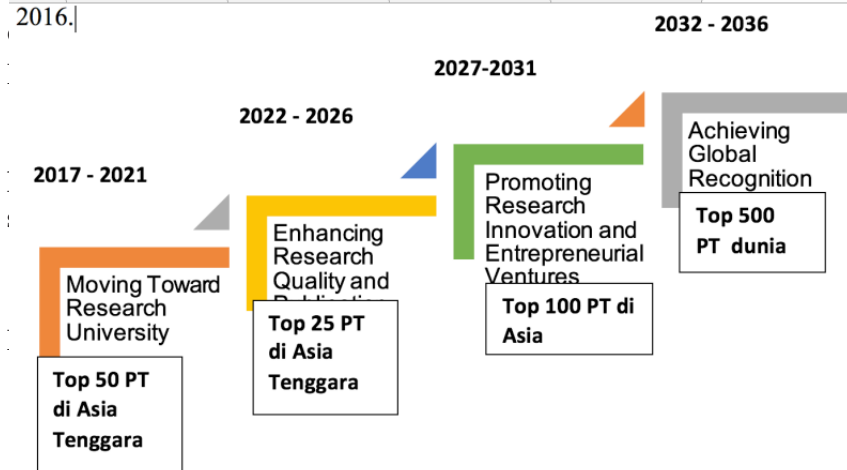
2016.

2032 - 2036

2027-2031

2022 - 2026

2017 - 2021

Achieving Global Recognition

Top 500 PT dunia

Promoting Research Innovation and Entrepreneurial Ventures

Top 100 PT di Asia

Enhancing Research Quality and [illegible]

Top 25 PT di Asia Tenggara

Moving Toward Research University

Top 50 PT di Asia Tenggara